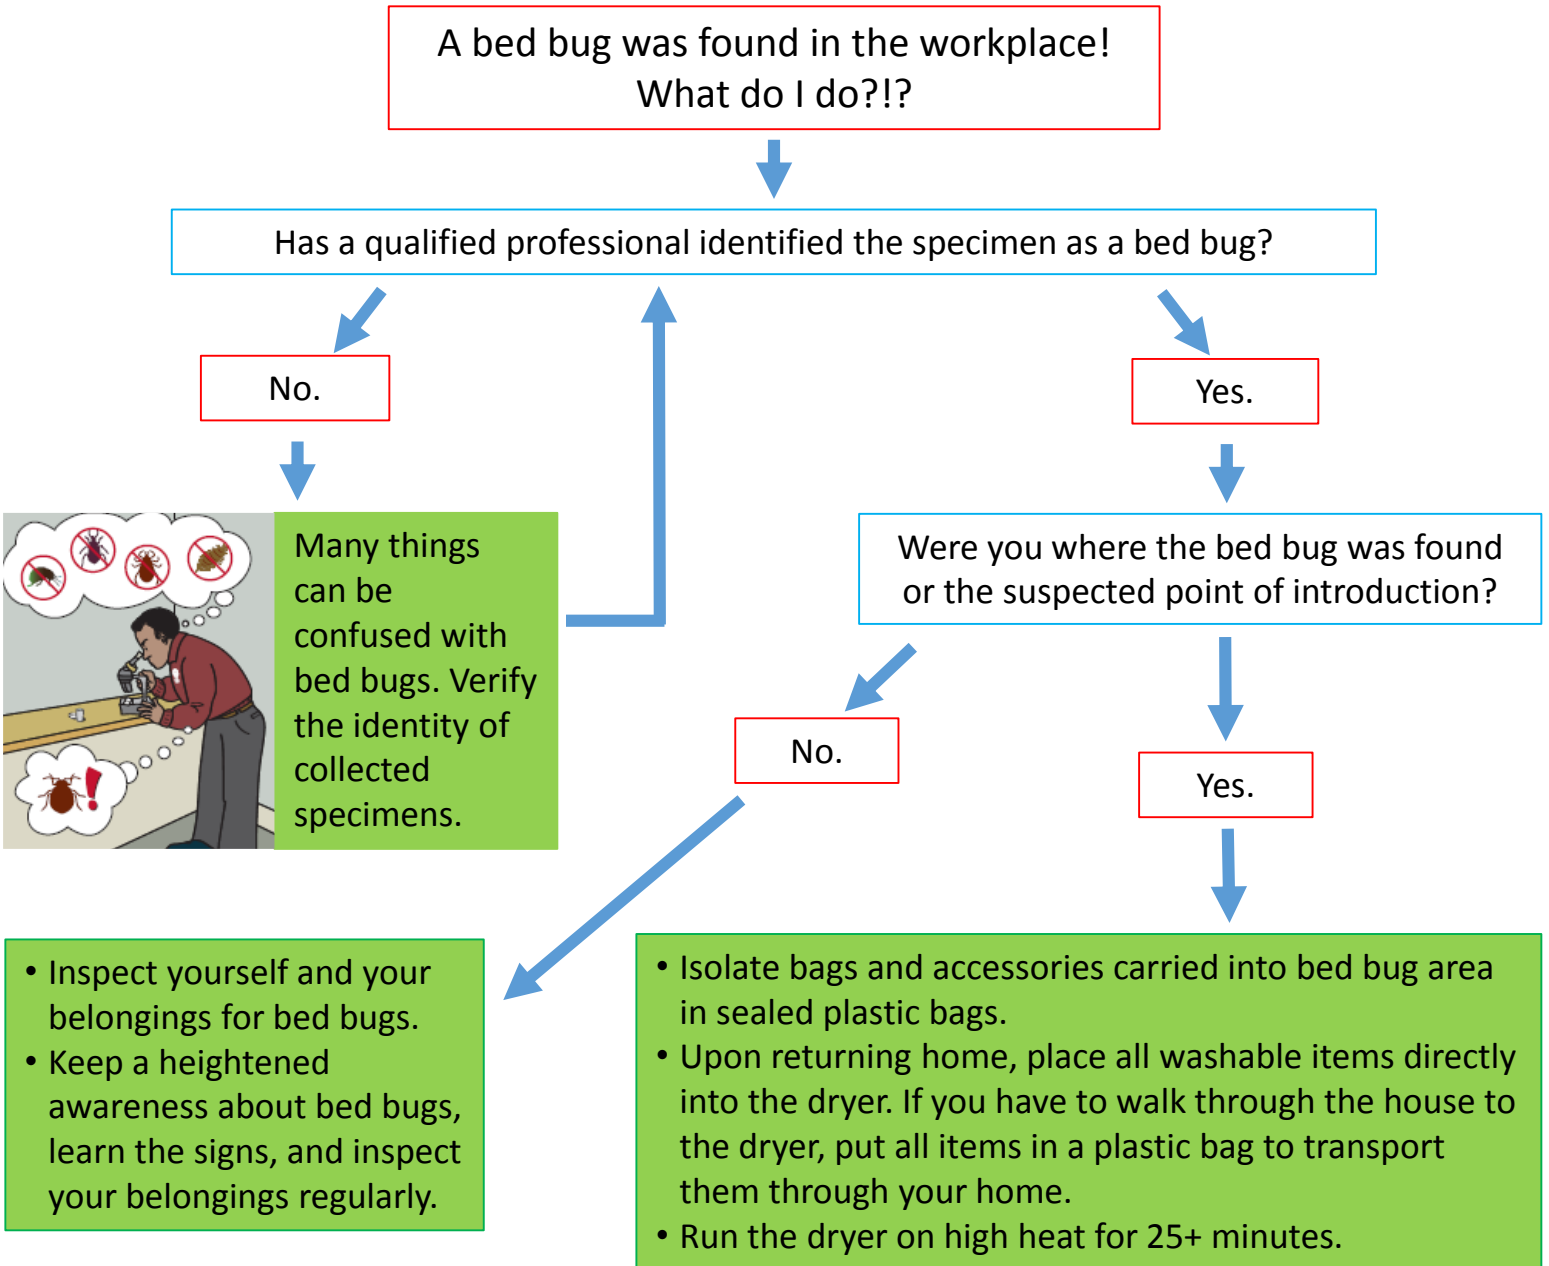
A bed bug was found in the workplace! What do I do?!?

Has a qualified professional identified the specimen as a bed bug?

No.

Many things can be confused with bed bugs. Verify the identity of collected specimens.

Yes.

Were you where the bed bug was found or the suspected point of introduction?

No.

- Inspect yourself and your belongings for bed bugs.
- Keep a heightened awareness about bed bugs, learn the signs, and inspect your belongings regularly.

Yes.

- Isolate bags and accessories carried into bed bug area in sealed plastic bags.
- Upon returning home, place all washable items directly into the dryer. If you have to walk through the house to the dryer, put all items in a plastic bag to transport them through your home.
- Run the dryer on high heat for 25+ minutes.